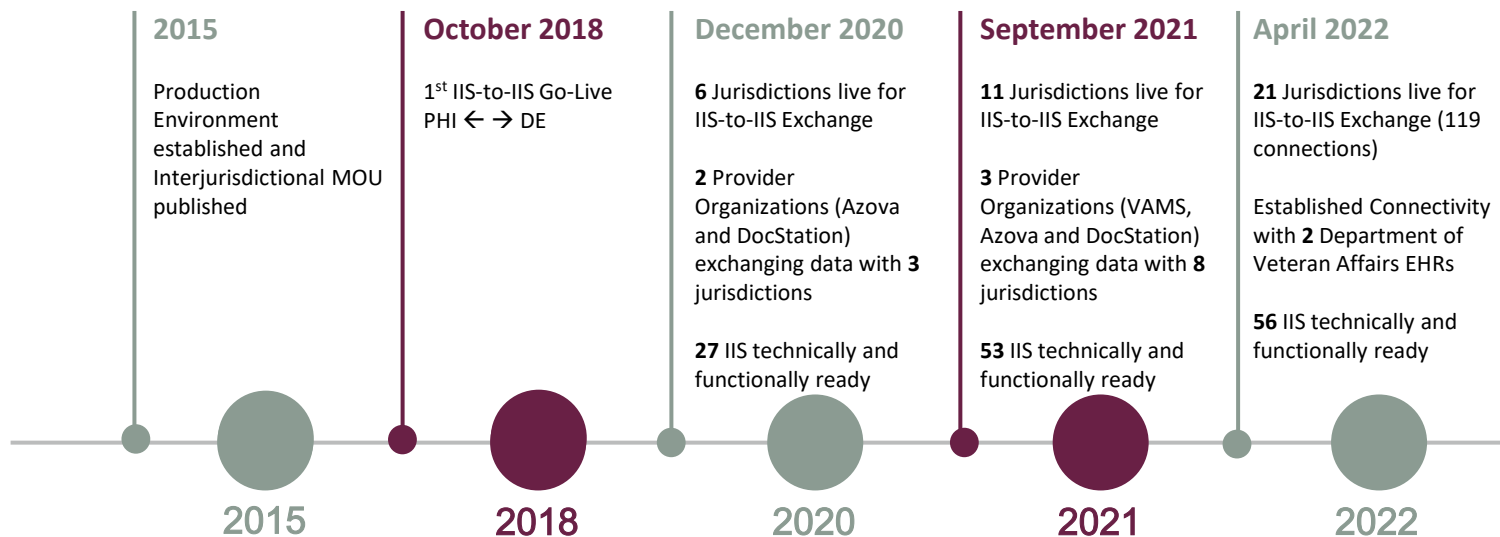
2015

Production Environment established and Interjurisdictional MOU published

October 2018

1$^{st}$ IIS-to-IIS Go-Live PHI ← → DE

December 2020

**6** Jurisdictions live for IIS-to-IIS Exchange

**2** Provider Organizations (Azova and DocStation) exchanging data with **3** jurisdictions

**27** IIS technically and functionally ready

September 2021

**11** Jurisdictions live for IIS-to-IIS Exchange

**3** Provider Organizations (VAMS, Azova and DocStation) exchanging data with **8** jurisdictions

**53** IIS technically and functionally ready

April 2022

**21** Jurisdictions live for IIS-to-IIS Exchange (119 connections)

Established Connectivity with **2** Department of Veteran Affairs EHRs

**56** IIS technically and functionally ready

2015

2018

2020

2021

2022